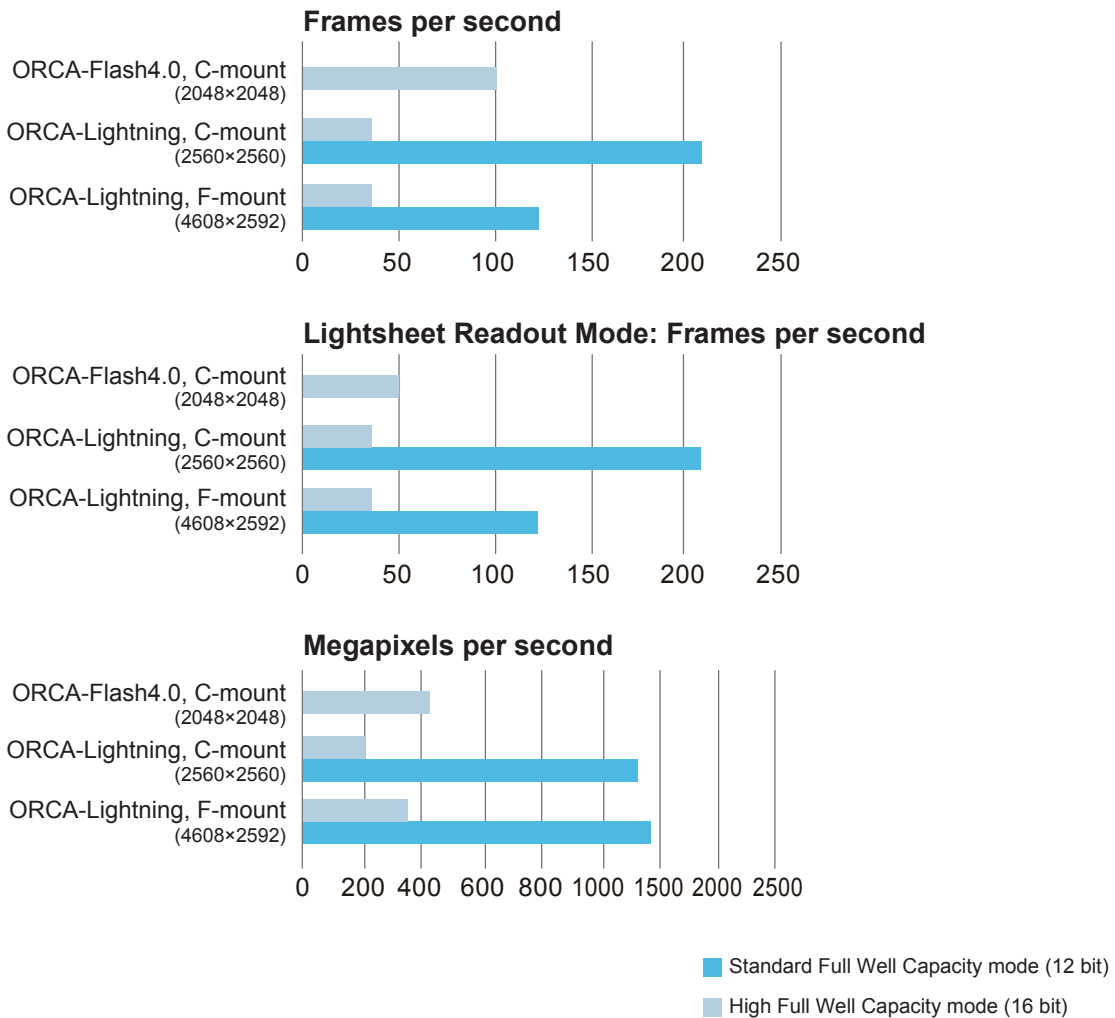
Frames per second

ORCA-Flash4.0, C-mount
(2048×2048)
ORCA-Lightning, C-mount
(2560×2560)
ORCA-Lightning, F-mount
(4608×2592)

0 50 100 150 200 250

Lightsheet Readout Mode: Frames per second

ORCA-Flash4.0, C-mount
(2048×2048)
ORCA-Lightning, C-mount
(2560×2560)
ORCA-Lightning, F-mount
(4608×2592)

0 50 100 150 200 250

Megapixels per second

ORCA-Flash4.0, C-mount
(2048×2048)
ORCA-Lightning, C-mount
(2560×2560)
ORCA-Lightning, F-mount
(4608×2592)

0 200 400 600 800 1000 1500 2000 2500

Standard Full Well Capacity mode (12 bit)
High Full Well Capacity mode (16 bit)